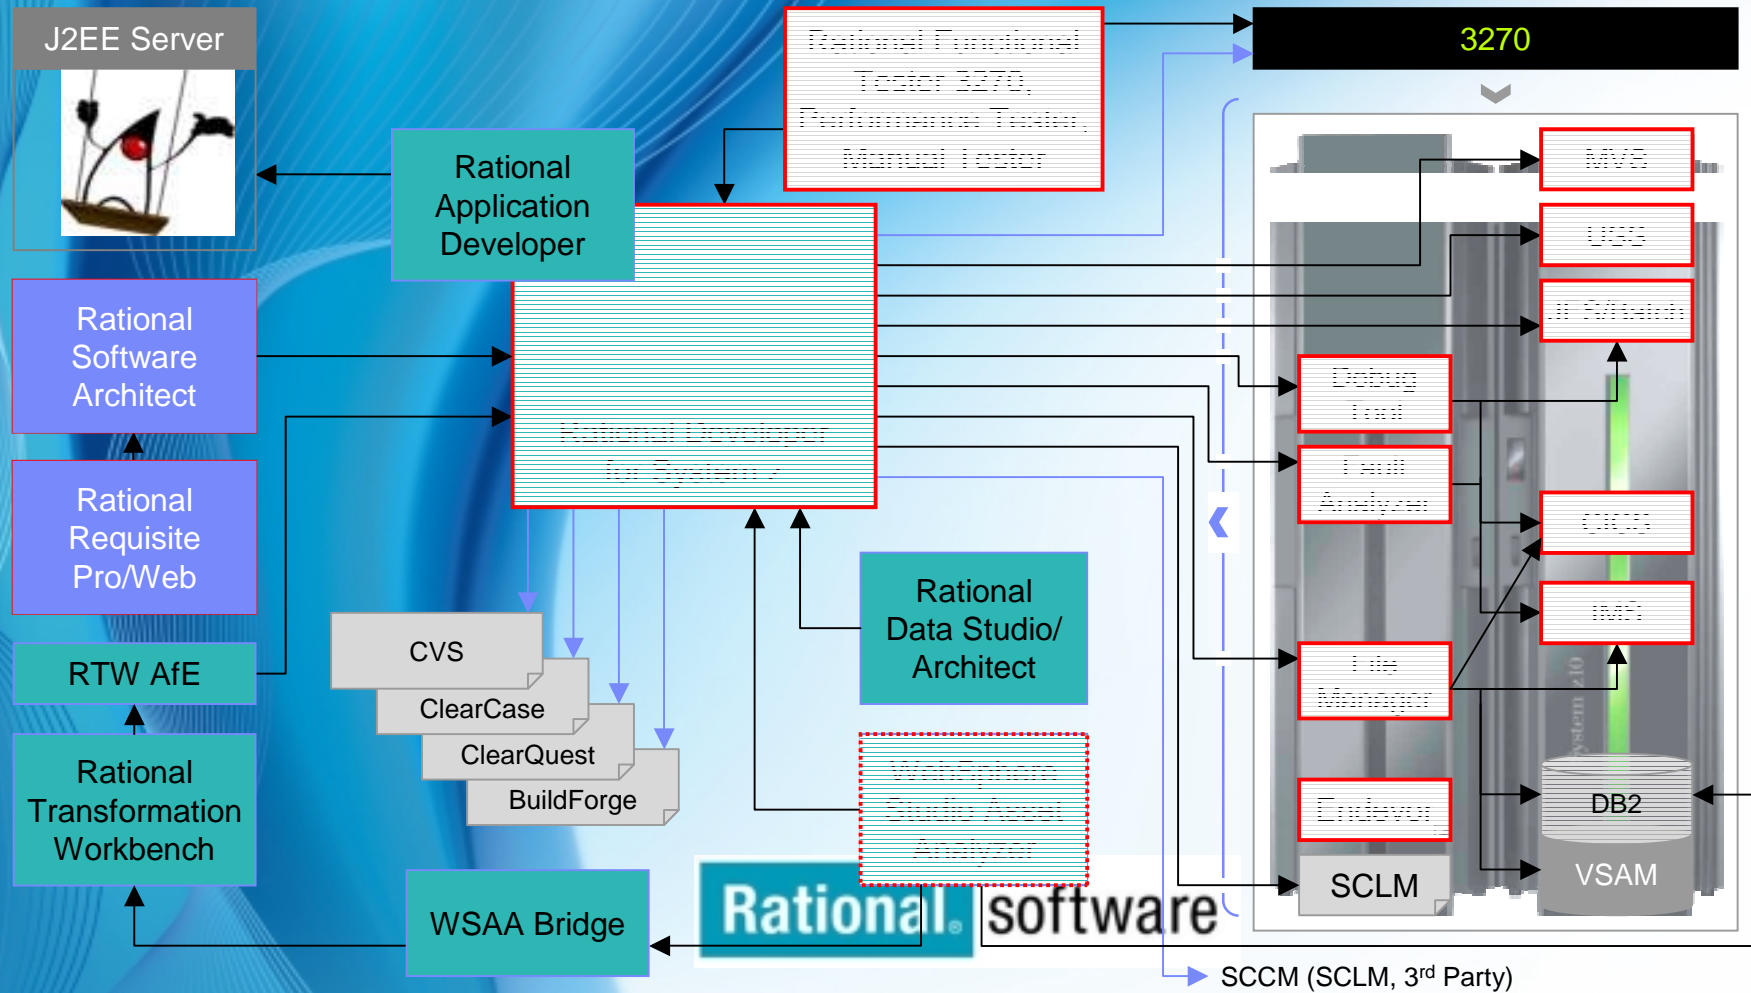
J2EE Server

Rational Functional Tester 3270, Performance Tester, Manual Tester

3270

Rational Application Developer

Rational Software Architect

Rational Requisite Pro/Web

RTW AfE

Rational Transformation Workbench

Rational Developer for System z

MVS

USS

JES/Batch

Debug Tool

Fault Analyzer

CICS

IMS

File Manager

Endevor

SCLM

DB2

VSAM

CVS

ClearCase

ClearQuest

BuildForge

Rational Data Studio/ Architect

WebSphere Studio Asset Analyzer

WSAA Bridge

Rational. software

SCCM (SCLM, 3$^{rd}$ Party)